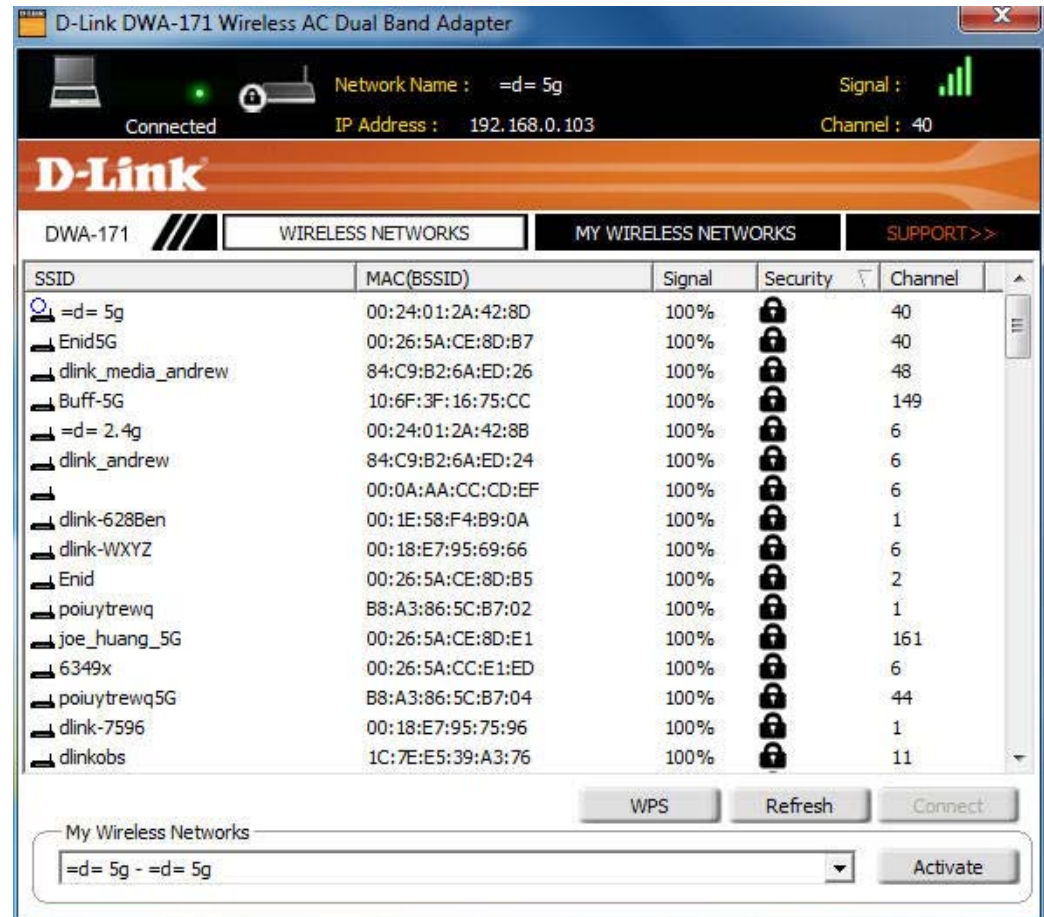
D-Link DWA-171 Wireless AC Dual Band Adapter

Connected

Network Name : =d= 5g

IP Address : 192.168.0.103

Signal :

Channel : 40

D-Link

DWA-171

WIRELESS NETWORKS

MY WIRELESS NETWORKS

SUPPORT>>

| SSID | MAC(BSSID) | Signal | Security | Channel |
|---|---|---|---|---|
| =d= 5g | 00:24:01:2A:42:8D | 100% | | 40 |
| Enid5G | 00:26:5A:CE:8D:B7 | 100% | | 40 |
| dlink_media_andrew | 84:C9:B2:6A:ED:26 | 100% | | 48 |
| Buff-5G | 10:6F:3F:16:75:CC | 100% | | 149 |
| =d= 2.4g | 00:24:01:2A:42:8B | 100% | | 6 |
| dlink_andrew | 84:C9:B2:6A:ED:24 | 100% | | 6 |
| | 00:0A:AA:CC:CD:EF | 100% | | 6 |
| dlink-628Ben | 00:1E:58:F4:B9:0A | 100% | | 1 |
| dlink-WXYZ | 00:18:E7:95:69:66 | 100% | | 6 |
| Enid | 00:26:5A:CE:8D:B5 | 100% | | 2 |
| poiuytrewq | B8:A3:86:5C:B7:02 | 100% | | 1 |
| joe_huang_5G | 00:26:5A:CE:8D:E1 | 100% | | 161 |
| 6349x | 00:26:5A:CC:E1:ED | 100% | | 6 |
| poiuytrewq5G | B8:A3:86:5C:B7:04 | 100% | | 44 |
| dlink-7596 | 00:18:E7:95:75:96 | 100% | | 1 |
| dlinkobs | 1C:7E:E5:39:A3:76 | 100% | | 11 |

WPS

Refresh

Connect

My Wireless Networks

=d= 5g - =d= 5g

Activate